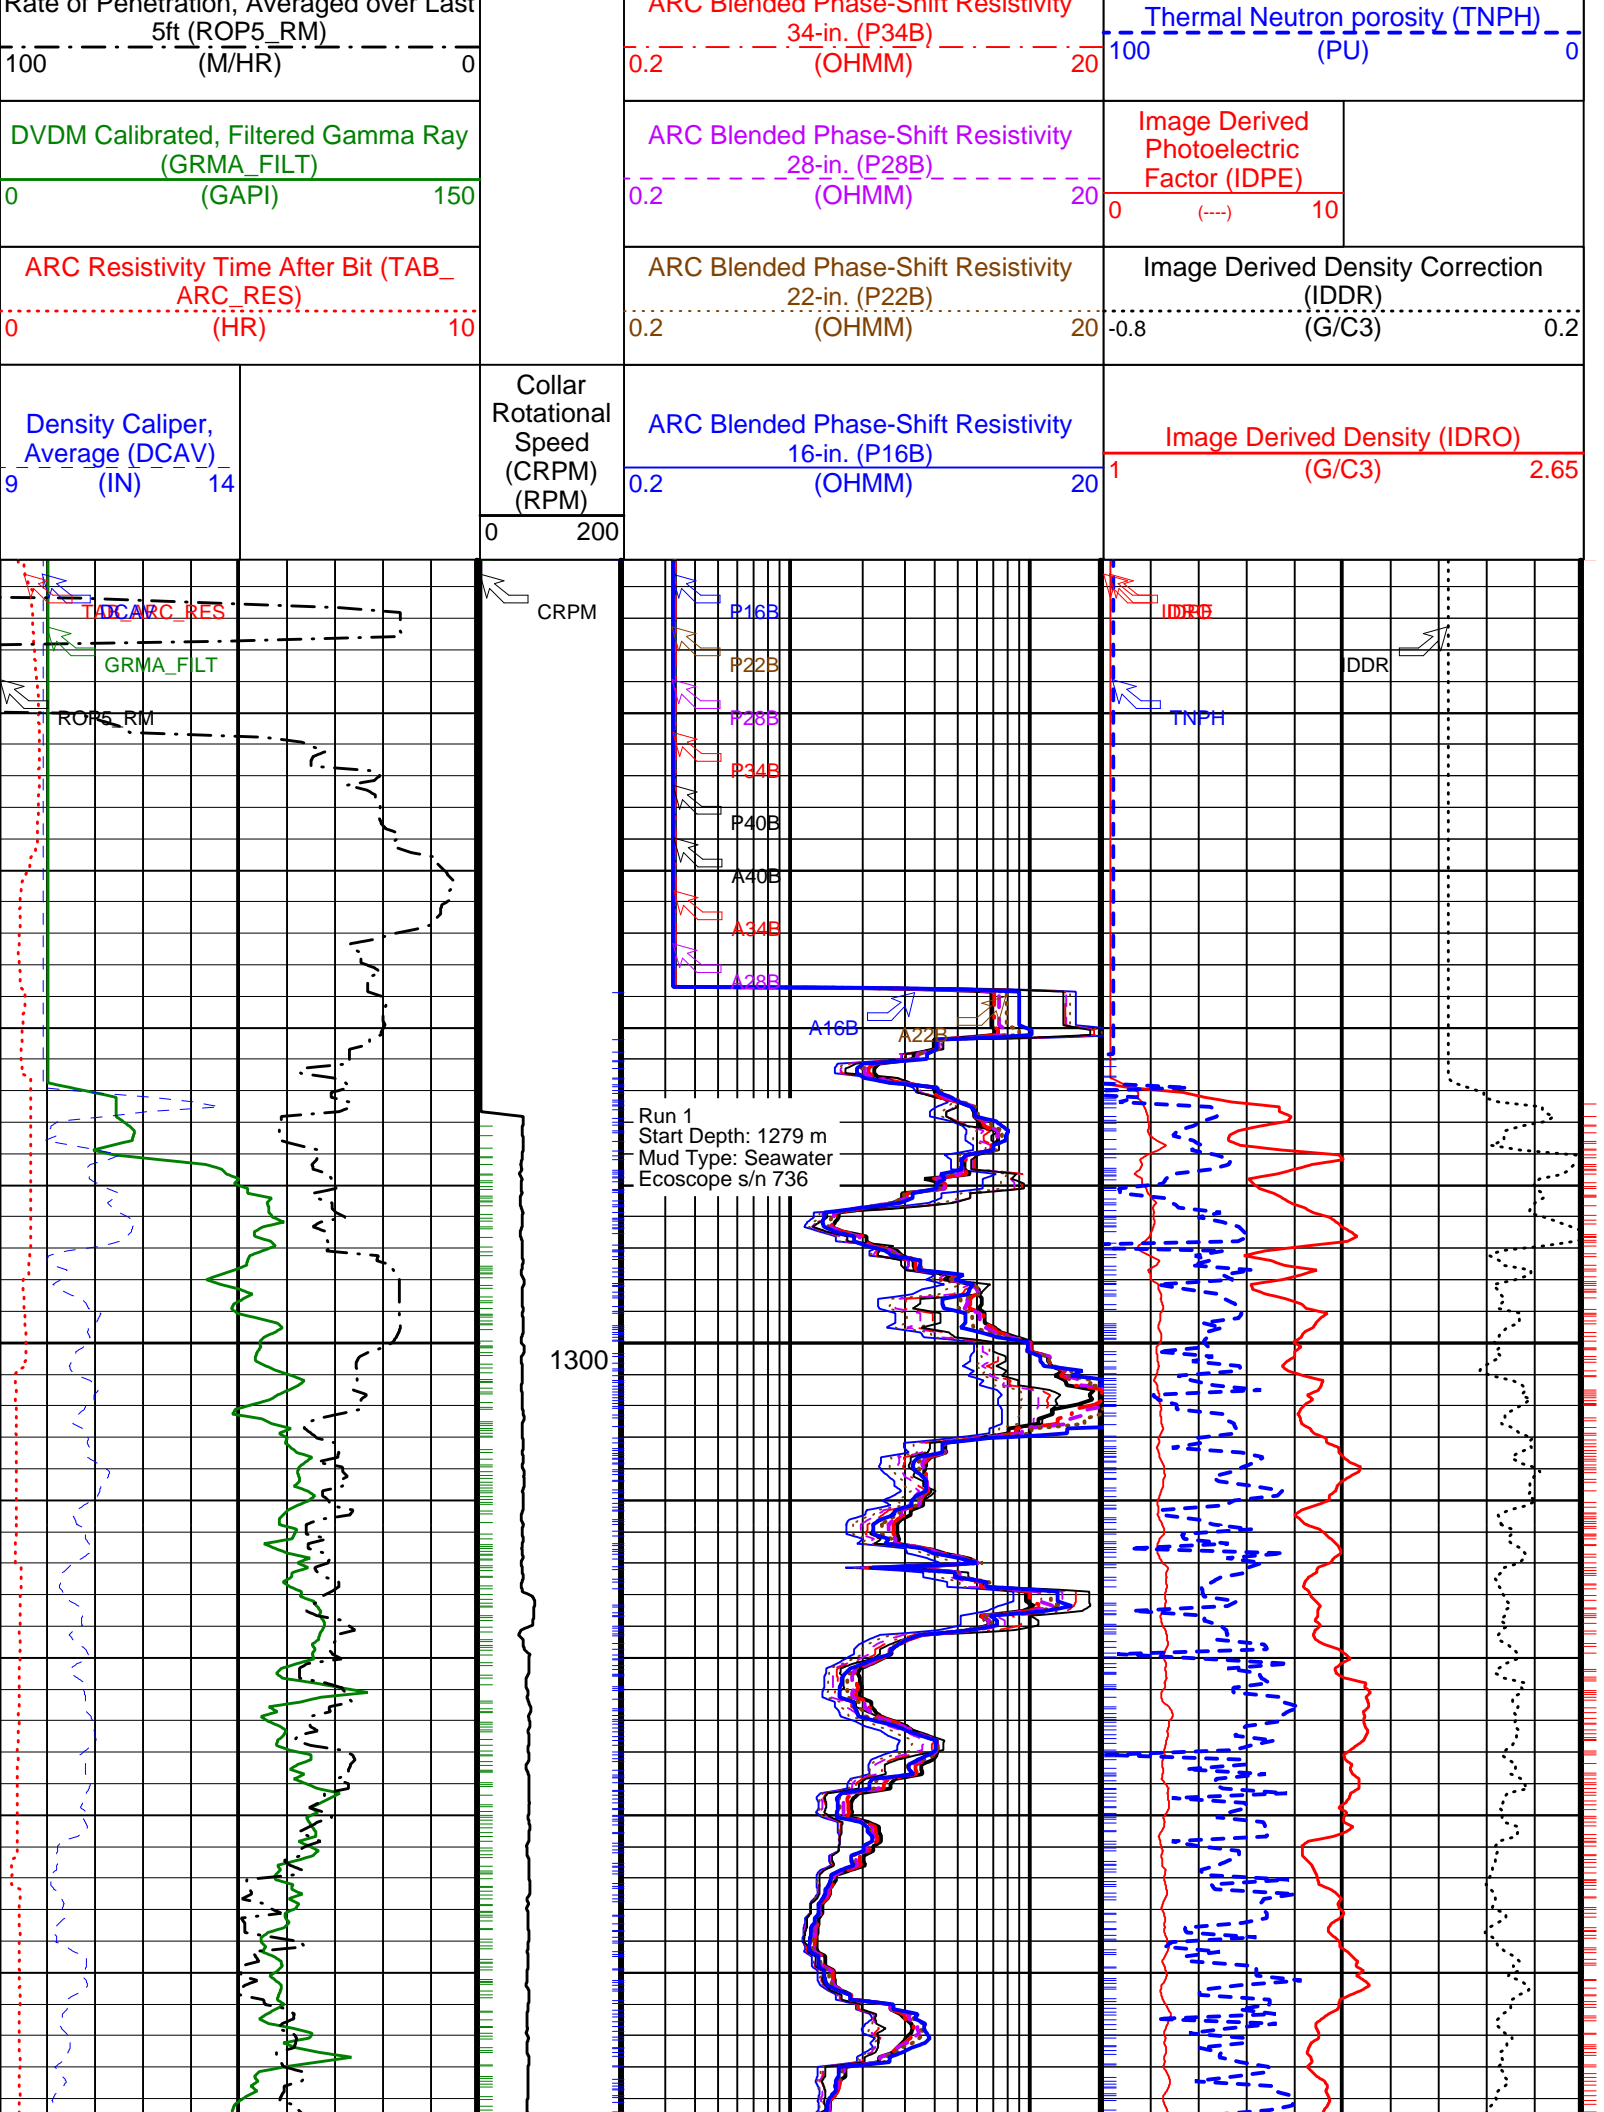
Rate of Penetration, Averaged over Last 5ft (ROP5_RM)
100 (M/HR) 0

DVDM Calibrated, Filtered Gamma Ray (GRMA_FILT)
0 (GAPI) 150

ARC Resistivity Time After Bit (TAB_ARC_RES)
0 (HR) 10

Density Caliper, Average (DCAV)
9 (IN) 14

Collar Rotational Speed (CRPM) (RPM)
0 200

ARC Blended Phase-Shift Resistivity 34-in. (P34B)
0.2 (OHMM) 20

ARC Blended Phase-Shift Resistivity 28-in. (P28B)
0.2 (OHMM) 20

ARC Blended Phase-Shift Resistivity 22-in. (P22B)
0.2 (OHMM) 20

ARC Blended Phase-Shift Resistivity 16-in. (P16B)
0.2 (OHMM) 20

Thermal Neutron porosity (TNPH)
100 (PU) 0

Image Derived Photoelectric Factor (IDPE)
0 (----) 10

Image Derived Density Correction (IDDR)
-0.8 (G/C3) 0.2

Image Derived Density (IDRO)
1 (G/C3) 2.65

TAB_ARC_RES
DCAV
GRMA_FILT
ROP5_RM
CRPM
P16B
P22B
P28B
P34B
P40B
A40B
A34B
A28B
A16B
A22B
IDRO
IDPE
IDDR
TNPH
Run 1
Start Depth: 1279 m
Mud Type: Seawater
Ecoscope s/n 736
1300